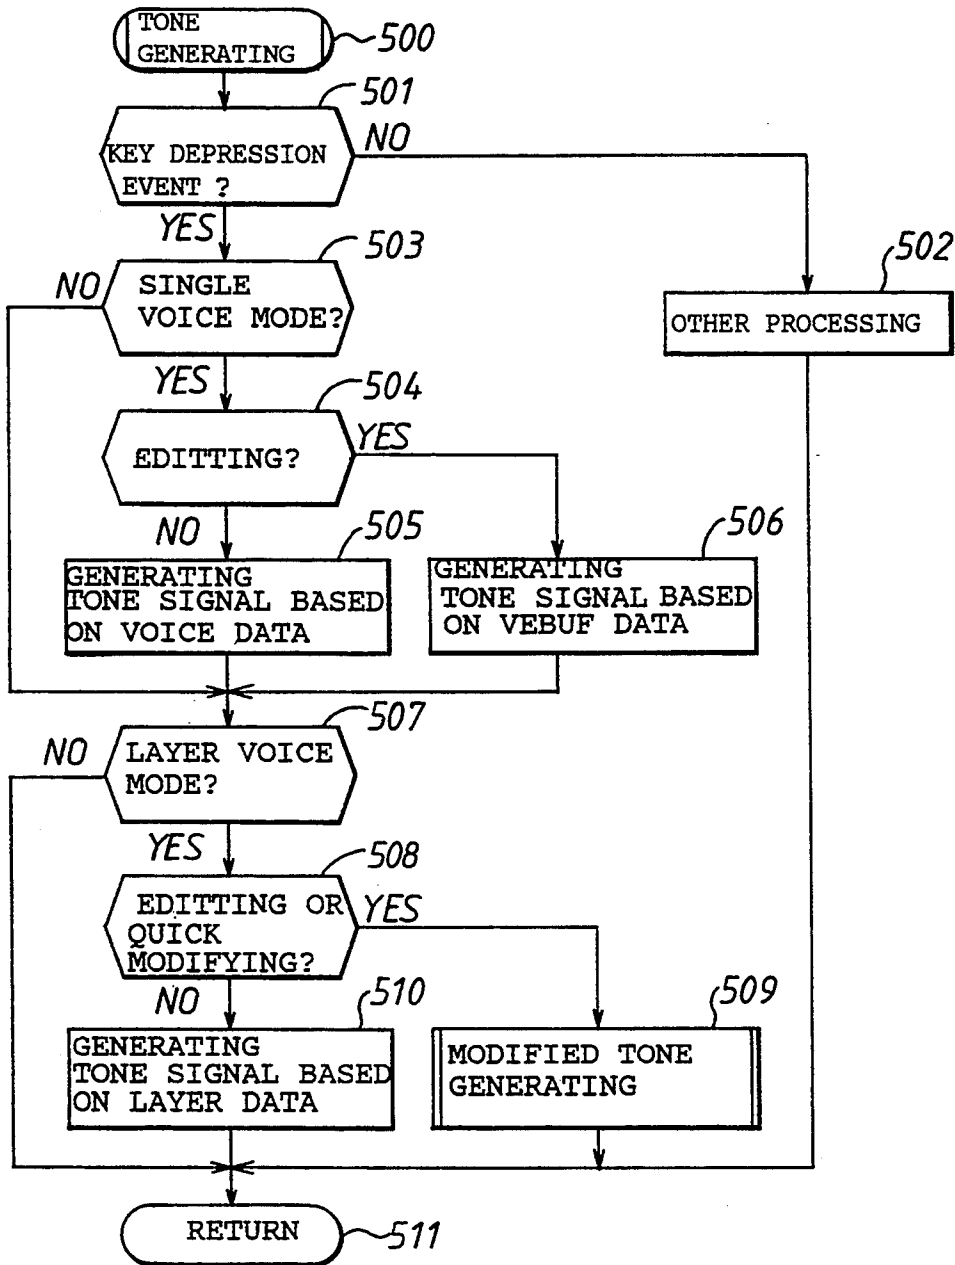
TONE GENERATING
500
501
KEY DEPRESSION EVENT ?
NO
YES
503
SINGLE VOICE MODE?
NO
502
OTHER PROCESSING
YES
504
EDITTING?
YES
NO
505
GENERATING TONE SIGNAL BASED ON VOICE DATA
506
GENERATING TONE SIGNAL BASED ON VEBUF DATA
507
LAYER VOICE MODE?
NO
YES
508
EDITTING OR QUICK MODIFYING?
YES
NO
510
GENERATING TONE SIGNAL BASED ON LAYER DATA
509
MODIFIED TONE GENERATING
RETURN
511